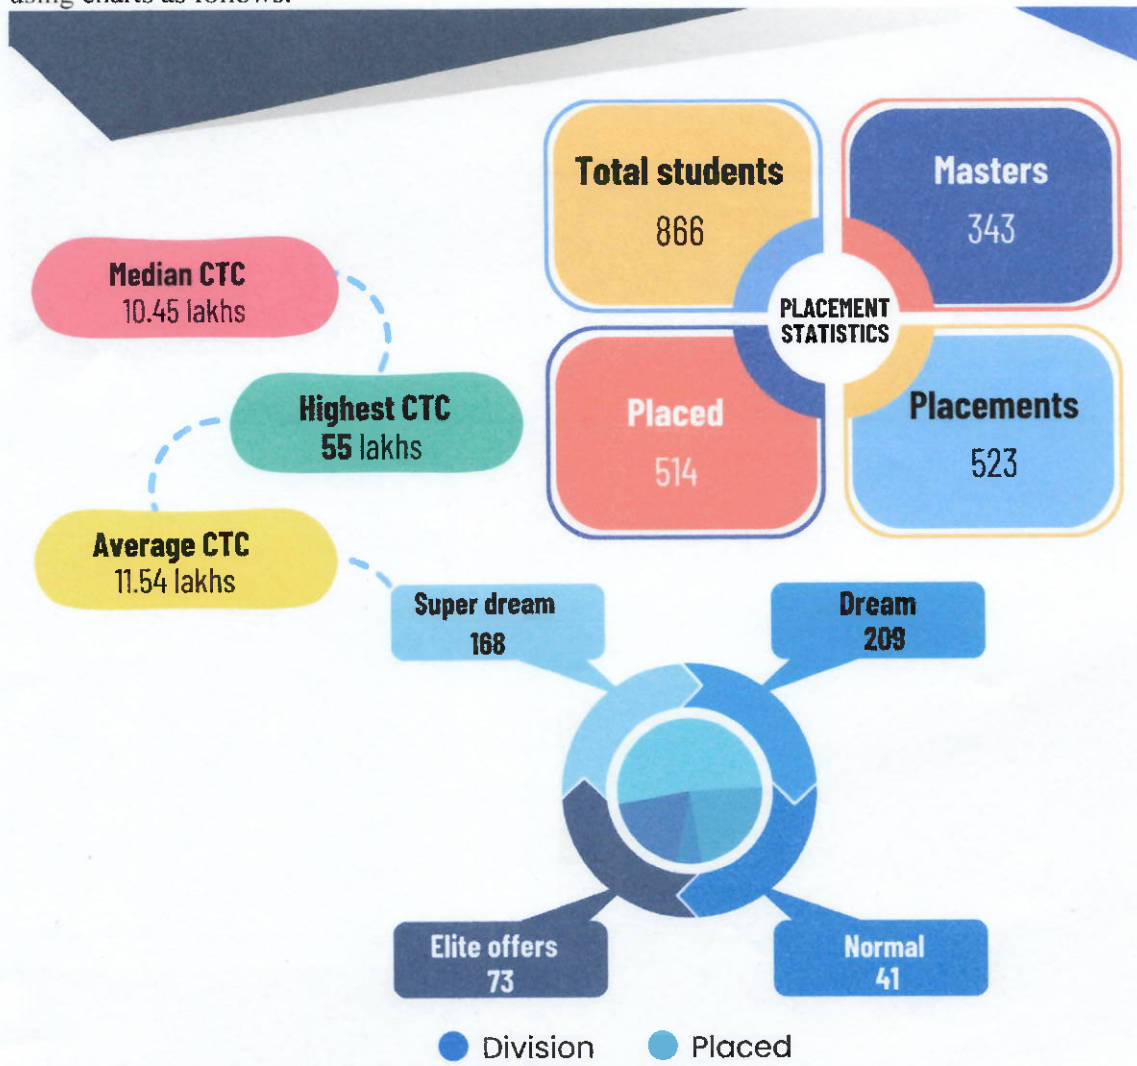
using charts as follows:

Total students
866

Masters
343

PLACEMENT STATISTICS

Placed
514

Placements
523

Median CTC
10.45 lakhs

Highest CTC
55 lakhs

Average CTC
11.54 lakhs

Super dream
168

Dream
209

Elite offers
73

Normal
41

Division Placed